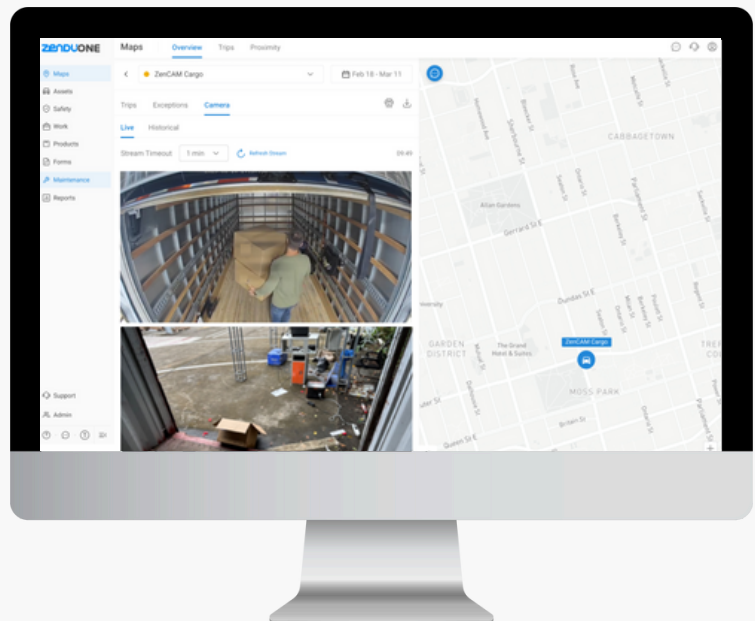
ZENDUONE

Maps
Assets
Safety
Work
Products
Forms
Maintenance
Reports

Support
Admin

Maps Overview Trips Proximity

ZenCAM Cargo
Feb 18 - Mar 11

Trips Exceptions Camera

Live Historical

Stream Timeout 1 min Refresh Stream 09:49

CABBAGETOWN
Allan Gardens
Gerrard St E
Dundas St E
GARDEN DISTRICT
The Grand Hotel & Suites
ZenCAM Cargo
MOSS PARK
Queen St E
Sherbourne St
Jarvis St
Seaton St
Ontario St
Parliament St
Sumach St
Regent St
Berkeley St
Sackville St
Mutual St
Dalhousie St
Shuter St
Britain St